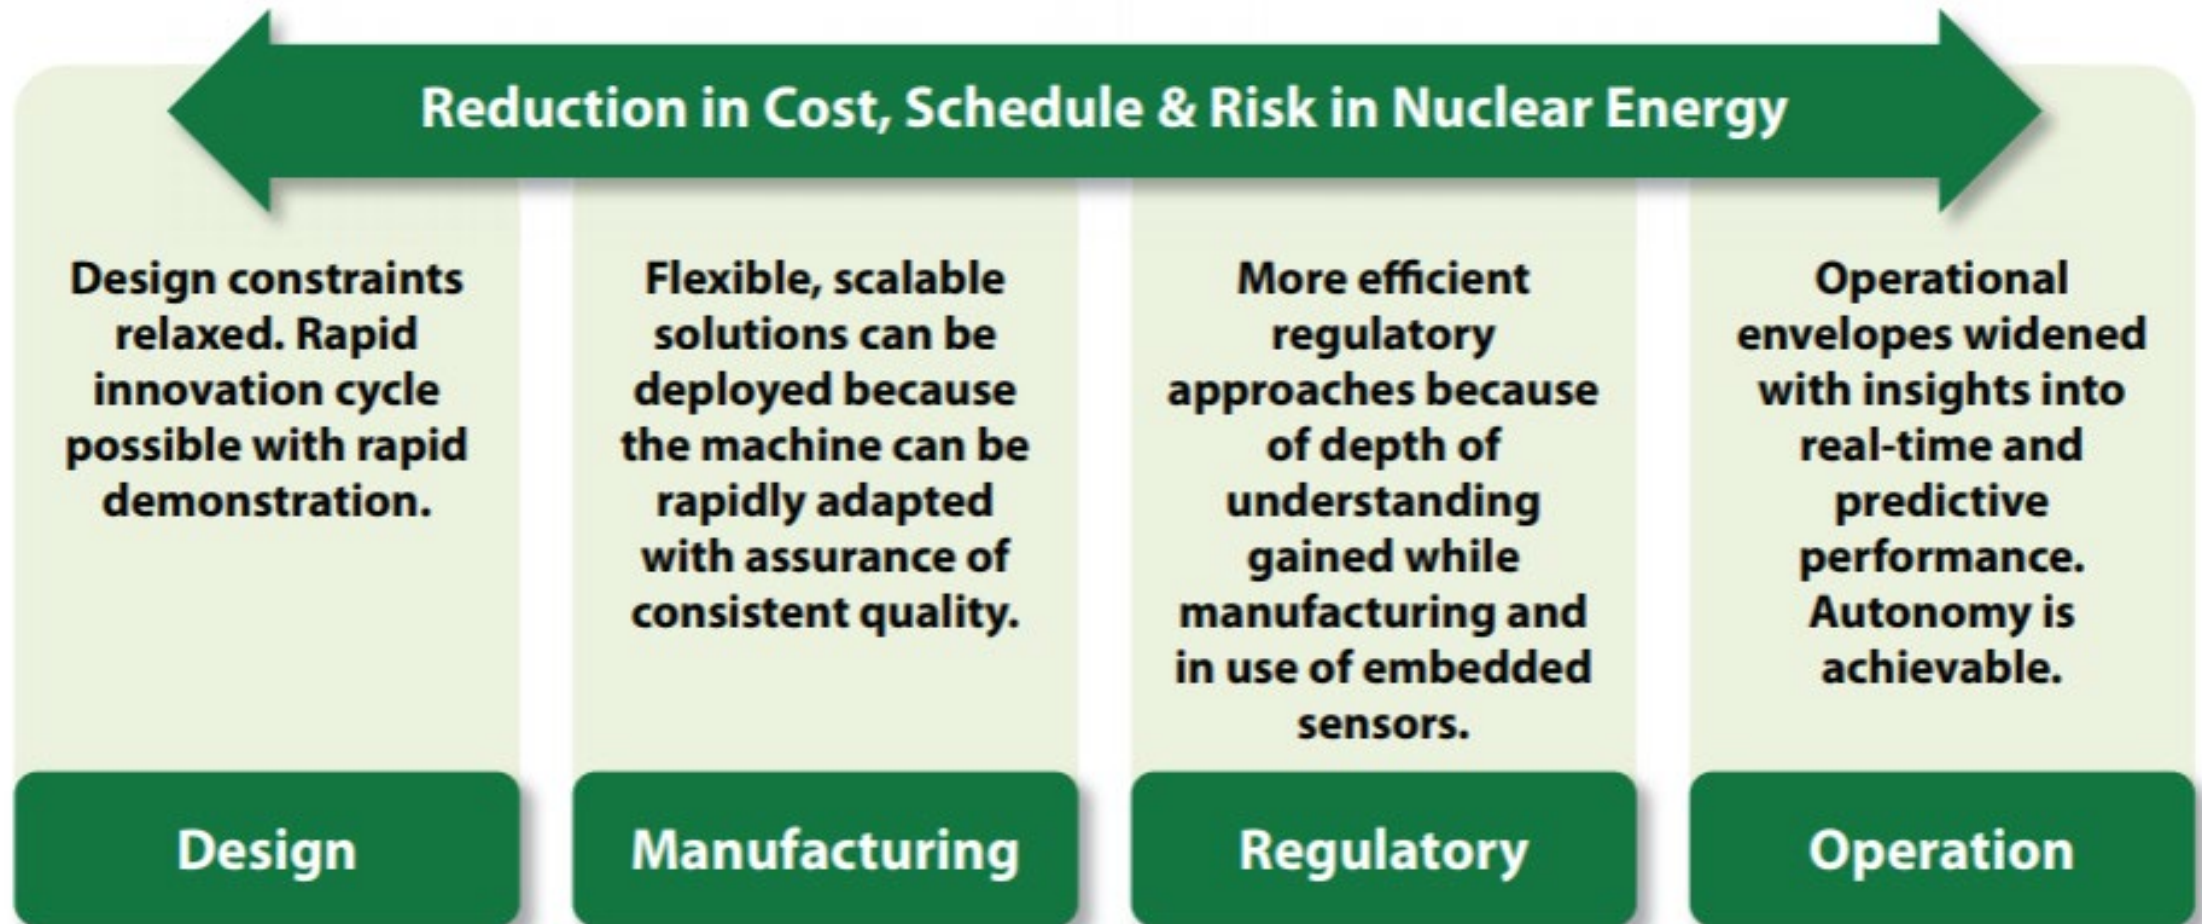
Reduction in Cost, Schedule & Risk in Nuclear Energy

Design constraints relaxed. Rapid innovation cycle possible with rapid demonstration.

Design

Flexible, scalable solutions can be deployed because the machine can be rapidly adapted with assurance of consistent quality.

Manufacturing

More efficient regulatory approaches because of depth of understanding gained while manufacturing and in use of embedded sensors.

Regulatory

Operational envelopes widened with insights into real-time and predictive performance. Autonomy is achievable.

Operation